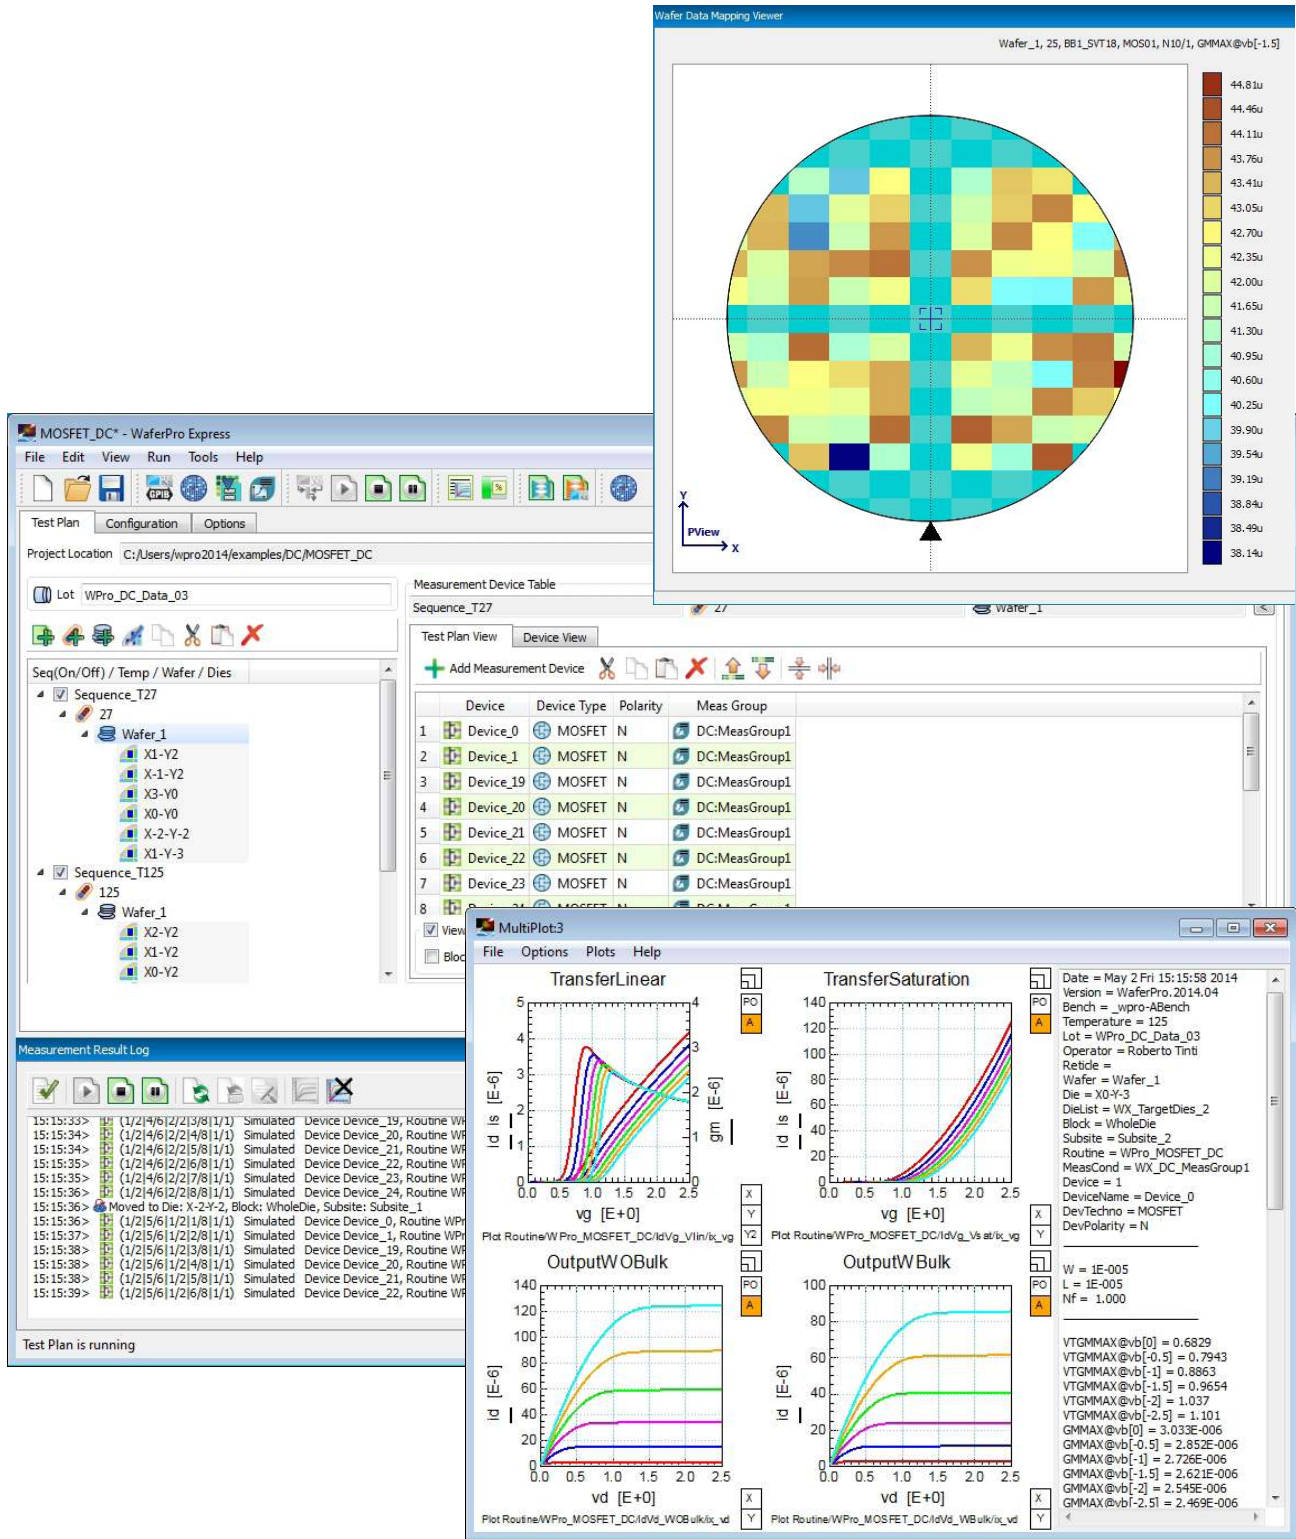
Wafer Data Mapping Viewer

Wafer_1, 25, BB1_SVT18, MOS01, N10/1, GMMAX@vb[-1.5]

44.81u
44.46u
44.11u
43.76u
43.41u
43.05u
42.70u
42.35u
42.00u
41.65u
41.30u
40.95u
40.60u
40.25u
39.90u
39.54u
39.19u
38.84u
38.49u
38.14u

Y
PView
X

MOSFET_DC* - WaferPro Express
File Edit View Run Tools Help

Test Plan | Configuration | Options
Project Location C:/Users/wpro2014/examples/DC/MOSFET_DC

Lot WPro_DC_Data_03

Seq(On/Off) / Temp / Wafer / Dies
Sequence_T27
27
Wafer_1
X1-Y2
X-1-Y2
X3-Y0
X0-Y0
X-2-Y-2
X1-Y-3
Sequence_T125
125
Wafer_1
X2-Y2
X1-Y2
X0-Y2

Measurement Device Table
Sequence_T27 | 27 | Wafer_1
Test Plan View | Device View
Add Measurement Device

| | Device | Device Type | Polarity | Meas Group |
|---|---|---|---|---|
| 1 | Device_0 | MOSFET | N | DC:MeasGroup1 |
| 2 | Device_1 | MOSFET | N | DC:MeasGroup1 |
| 3 | Device_19 | MOSFET | N | DC:MeasGroup1 |
| 4 | Device_20 | MOSFET | N | DC:MeasGroup1 |
| 5 | Device_21 | MOSFET | N | DC:MeasGroup1 |
| 6 | Device_22 | MOSFET | N | DC:MeasGroup1 |
| 7 | Device_23 | MOSFET | N | DC:MeasGroup1 |
| 8 | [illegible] | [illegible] | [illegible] | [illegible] |

View
Bloc

Measurement Result Log
15:15:33> (1/2|4/6|2/2|3/8|1/1) Simulated Device Device_19, Routine WP
15:15:34> (1/2|4/6|2/2|4/8|1/1) Simulated Device Device_20, Routine WP
15:15:34> (1/2|4/6|2/2|5/8|1/1) Simulated Device Device_21, Routine WP
15:15:35> (1/2|4/6|2/2|6/8|1/1) Simulated Device Device_22, Routine WP
15:15:35> (1/2|4/6|2/2|7/8|1/1) Simulated Device Device_23, Routine WP
15:15:36> (1/2|4/6|2/2|8/8|1/1) Simulated Device Device_24, Routine WP
15:15:36> Moved to Die: X-2-Y-2, Block: WholeDie, Subsite: Subsite_1
15:15:36> (1/2|5/6|1/2|1/8|1/1) Simulated Device Device_0, Routine WP
15:15:37> (1/2|5/6|1/2|2/8|1/1) Simulated Device Device_1, Routine WP
15:15:38> (1/2|5/6|1/2|3/8|1/1) Simulated Device Device_19, Routine WP
15:15:38> (1/2|5/6|1/2|4/8|1/1) Simulated Device Device_20, Routine WP
15:15:38> (1/2|5/6|1/2|5/8|1/1) Simulated Device Device_21, Routine WP
15:15:39> (1/2|5/6|1/2|6/8|1/1) Simulated Device Device_22, Routine WP

Test Plan is running

MultiPlot:3
File Options Plots Help

TransferLinear
Id Is [E-6]
gm [E-6]
vg [E+0]
Plot Routine/WPro_MOSFET_DC/IdVg_Vlin/ix_vg

TransferSaturation
Id Is [E-6]
vg [E+0]
Plot Routine/WPro_MOSFET_DC/IdVg_Vsat/ix_vg

OutputWOBulk
Id [E-6]
vd [E+0]
Plot Routine/WPro_MOSFET_DC/IdVd_WOBulk/ix_vd

OutputWBulk
Id [E-6]
vd [E+0]
Plot Routine/WPro_MOSFET_DC/IdVd_WBulk/ix_vd

PO A X Y Y2

Date = May 2 Fri 15:15:58 2014
Version = WaferPro.2014.04
Bench = _wpro-ABench
Temperature = 125
Lot = WPro_DC_Data_03
Operator = Roberto Tinti
Reticle =
Wafer = Wafer_1
Die = X0-Y-3
DieList = WX_TargetDies_2
Block = WholeDie
Subsite = Subsite_2
Routine = WPro_MOSFET_DC
MeasCond = WX_DC_MeasGroup1
Device = 1
DeviceName = Device_0
DevTechno = MOSFET
DevPolarity = N

W = 1E-005
L = 1E-005
Nf = 1.000

VTGMMAX@vb[0] = 0.6829
VTGMMAX@vb[-0.5] = 0.7943
VTGMMAX@vb[-1] = 0.8863
VTGMMAX@vb[-1.5] = 0.9654
VTGMMAX@vb[-2] = 1.037
VTGMMAX@vb[-2.5] = 1.101
GMMAX@vb[0] = 3.033E-006
GMMAX@vb[-0.5] = 2.852E-006
GMMAX@vb[-1] = 2.726E-006
GMMAX@vb[-1.5] = 2.621E-006
GMMAX@vb[-2] = 2.545E-006
GMMAX@vb[-2.5] = 2.469E-006